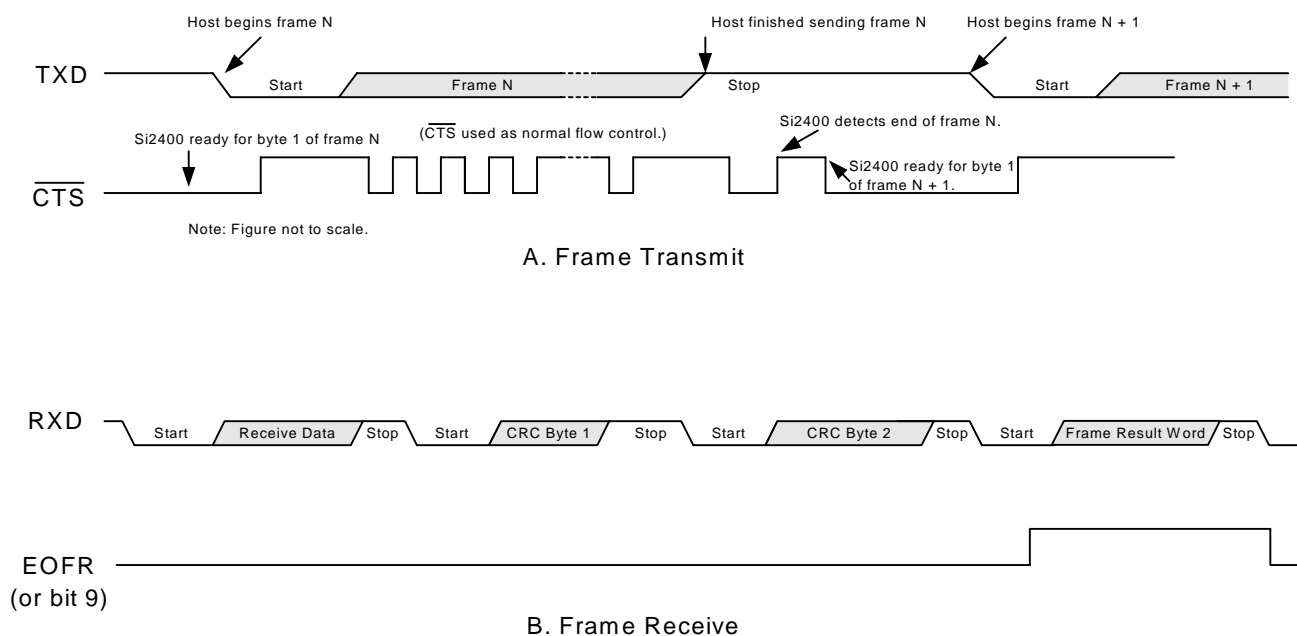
Host begins frame N

Host finished sending frame N

Host begins frame N + 1

TXD

Start

Frame N

Stop

Start

Frame N + 1

Si2400 ready for byte 1 of frame N

($\overline{CTS}$ used as normal flow control.)

Si2400 detects end of frame N.

Si2400 ready for byte 1 of frame N + 1.

$\overline{CTS}$

Note: Figure not to scale.

A. Frame Transmit

RXD

Start

Receive Data

Stop

Start

CRC Byte 1

Stop

Start

CRC Byte 2

Stop

Start

Frame Result Word

Stop

EOFR (or bit 9)

B. Frame Receive